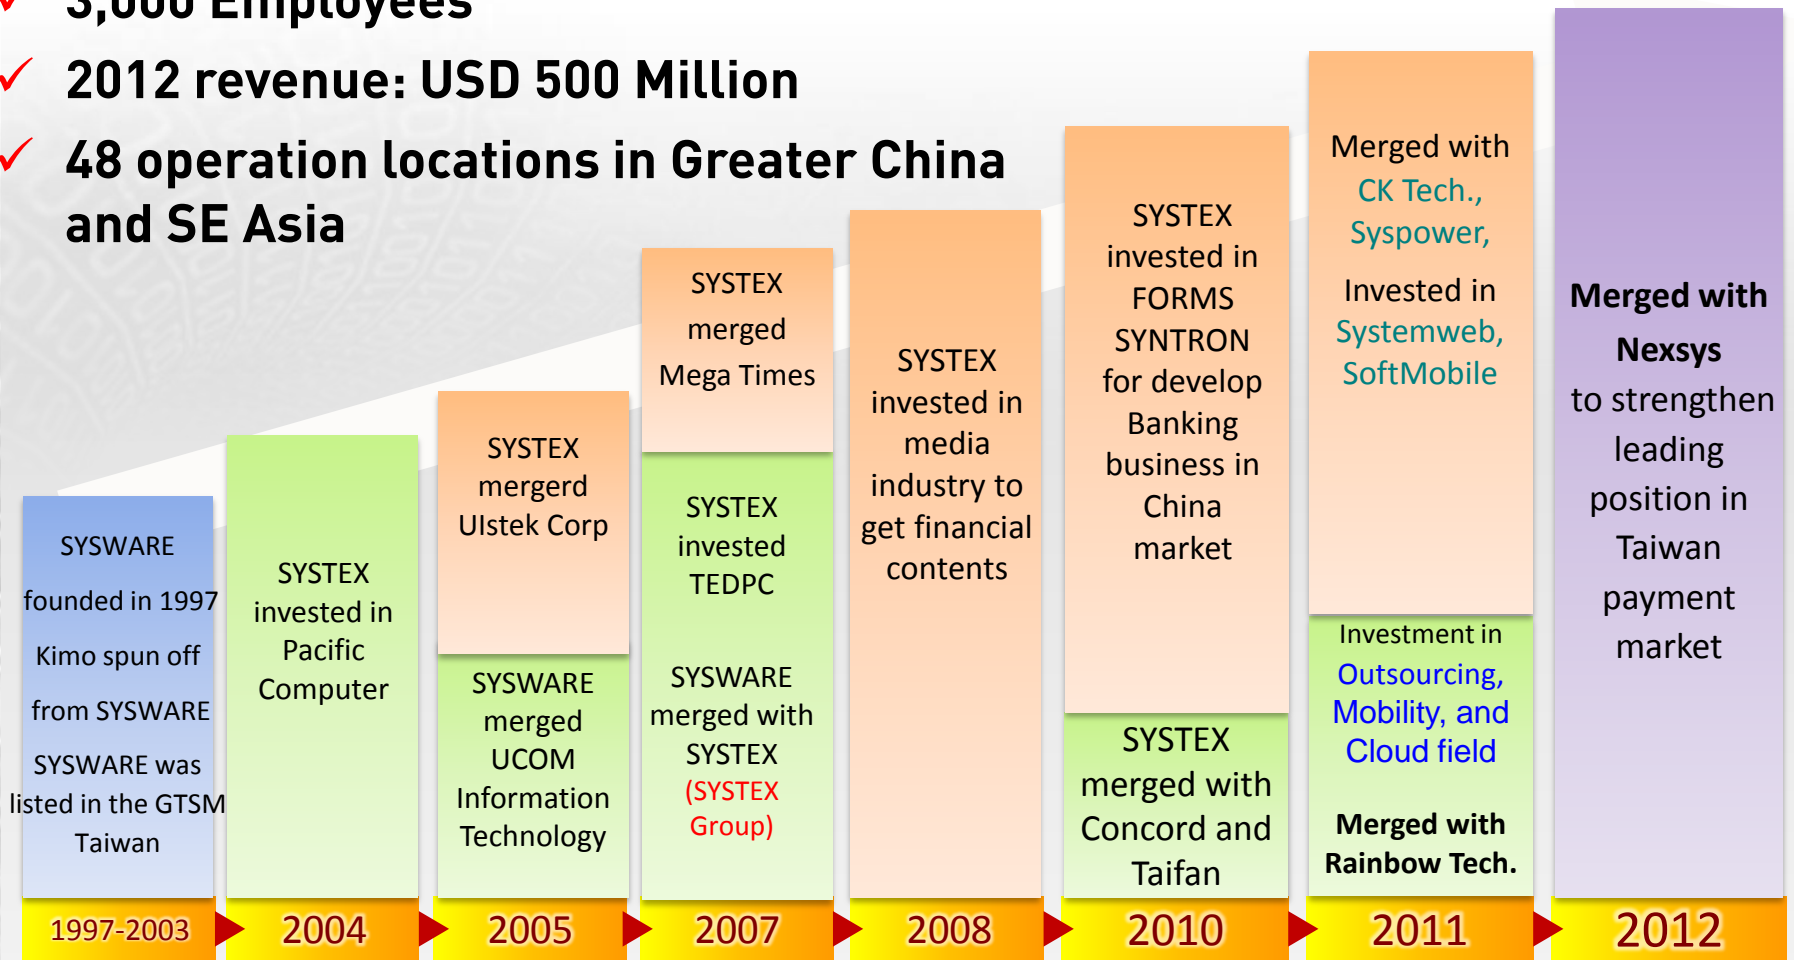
✓ 3,000 Employees

✓ 2012 revenue: USD 500 Million

✓ 48 operation locations in Greater China and SE Asia

SYSWARE founded in 1997

Kimo spun off from SYSWARE

SYSWARE was listed in the GTSM Taiwan

SYSTEX invested in Pacific Computer

SYSTEX mergerd Ulstek Corp

SYSWARE merged UCOM Information Technology

SYSTEX merged Mega Times

SYSTEX invested TEDPC

SYSWARE merged with SYSTEX (SYSTEX Group)

SYSTEX invested in media industry to get financial contents

SYSTEX invested in FORMS SYNTRON for develop Banking business in China market

SYSTEX merged with Concord and Taifan

Merged with CK Tech., Syspower,

Invested in Systemweb, SoftMobile

Investment in Outsourcing, Mobility, and Cloud field

Merged with Rainbow Tech.

Merged with Nexsys to strengthen leading position in Taiwan payment market

1997-2003

2004

2005

2007

2008

2010

2011

2012